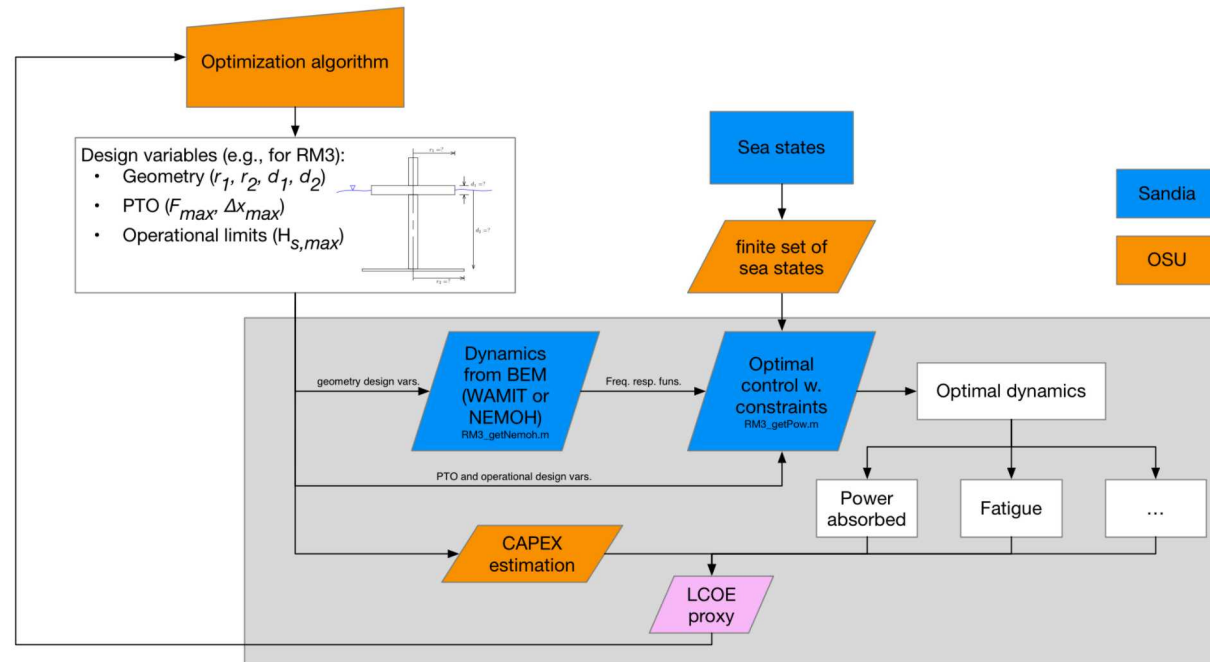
Optimization algorithm

Design variables (e.g., for RM3):
• Geometry ($r_1$, $r_2$, $d_1$, $d_2$)
• PTO ($F_{max}$, $\Delta x_{max}$)
• Operational limits ($H_{s,max}$)

$r_1 = ?$
$d_1 = ?$
$d_2 = ?$
$r_2 = ?$

Sea states

finite set of sea states

Sandia

OSU

geometry design vars.

Dynamics from BEM (WAMIT or NEMOH)
RM3_getNemoh.m

Freq. resp. funs.

Optimal control w. constraints
RM3_getPow.m

Optimal dynamics

PTO and operational design vars.

Power absorbed

Fatigue

...

CAPEX estimation

LCOE proxy